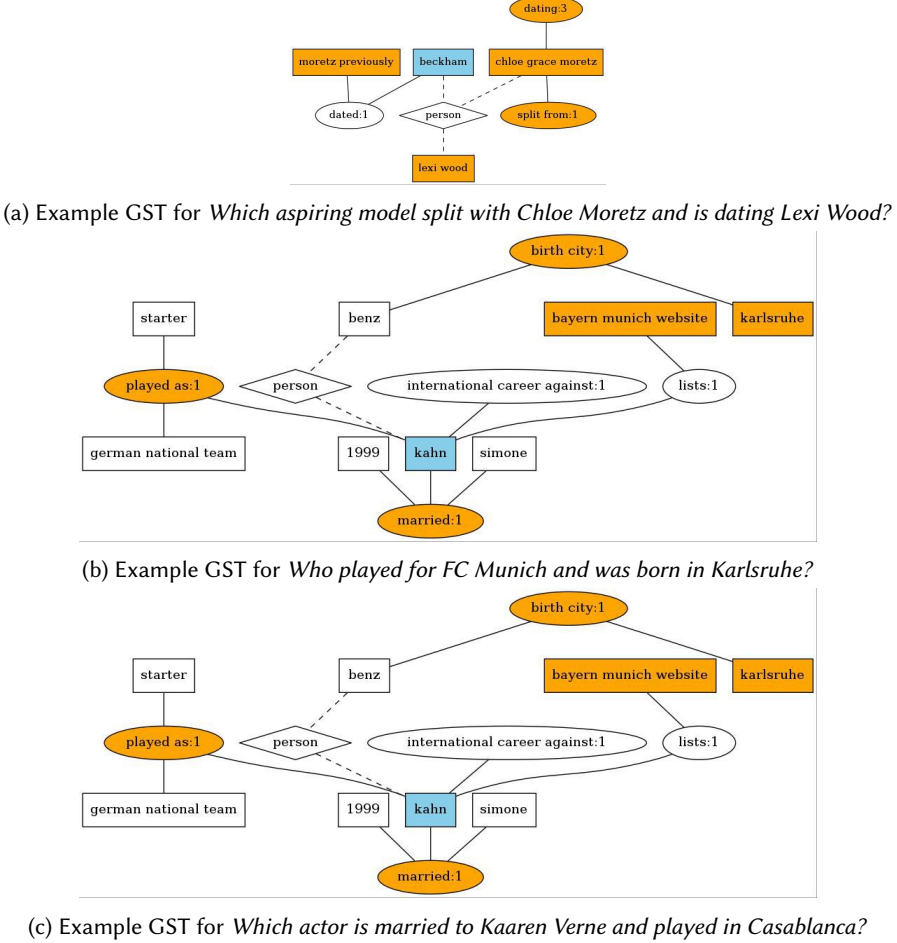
dating:3

moretz previously

beckham

chloe grace moretz

dated:1

person

split from:1

lexi wood

(a) Example GST for *Which aspiring model split with Chloe Moretz and is dating Lexi Wood?*

birth city:1

starter

benz

bayern munich website

karlsruhe

played as:1

person

international career against:1

lists:1

german national team

1999

kahn

simone

married:1

(b) Example GST for *Who played for FC Munich and was born in Karlsruhe?*

birth city:1

starter

benz

bayern munich website

karlsruhe

played as:1

person

international career against:1

lists:1

german national team

1999

kahn

simone

married:1

(c) Example GST for *Which actor is married to Kaaren Verne and played in Casablanca?*